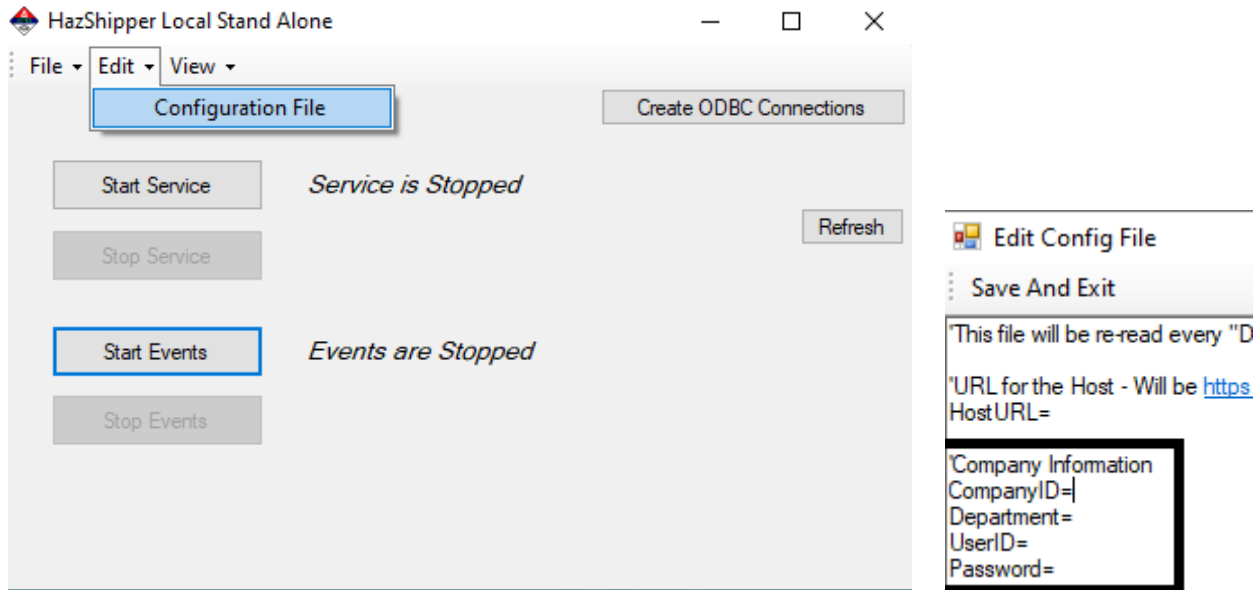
HazShipper Local Stand Alone

File ▾ Edit ▾ View ▾

Configuration File

Create ODBC Connections

Start Service

Service is Stopped

Refresh

Stop Service

Start Events

Events are Stopped

Stop Events

Edit Config File

Save And Exit

'This file will be re-read every "D

'URL for the Host - Will be https
HostURL=

'Company Information
CompanyID=
Department=
UserID=
Password=